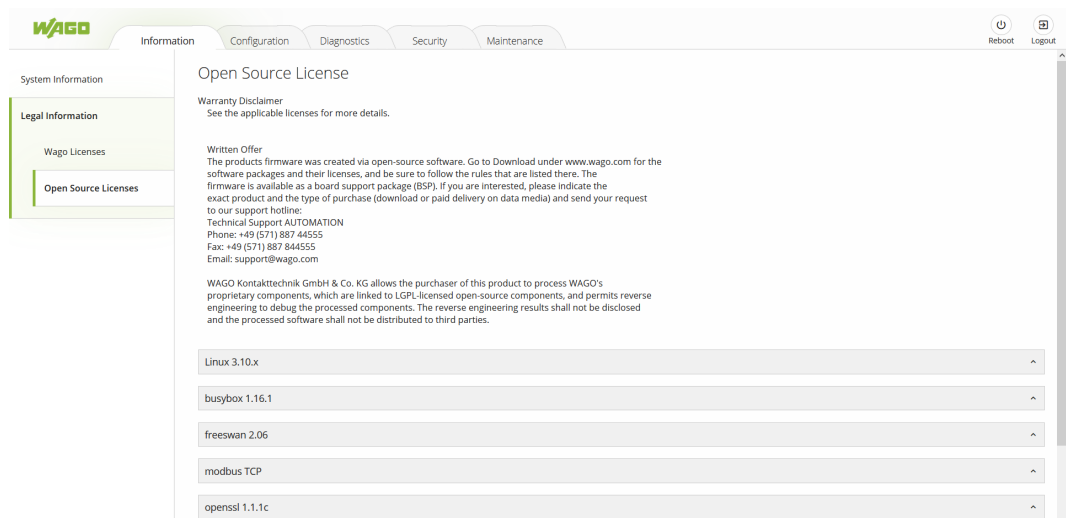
WAGO

Information Configuration Diagnostics Security Maintenance

Reboot Logout

System Information

Legal Information

Wago Licenses

Open Source Licenses

Open Source License

Warranty Disclaimer
See the applicable licenses for more details.

Written Offer
The products firmware was created via open-source software. Go to Download under www.wago.com for the software packages and their licenses, and be sure to follow the rules that are listed there. The firmware is available as a board support package (BSP). If you are interested, please indicate the exact product and the type of purchase (download or paid delivery on data media) and send your request to our support hotline:
Technical Support AUTOMATION
Phone: +49 (571) 887 44555
Fax: +49 (571) 887 844555
Email: support@wago.com

WAGO Kontakttechnik GmbH & Co. KG allows the purchaser of this product to process WAGO's proprietary components, which are linked to LGPL-licensed open-source components, and permits reverse engineering to debug the processed components. The reverse engineering results shall not be disclosed and the processed software shall not be distributed to third parties.

Linux 3.10.x

busybox 1.16.1

freeswan 2.06

modbus TCP

openssl 1.1.1c